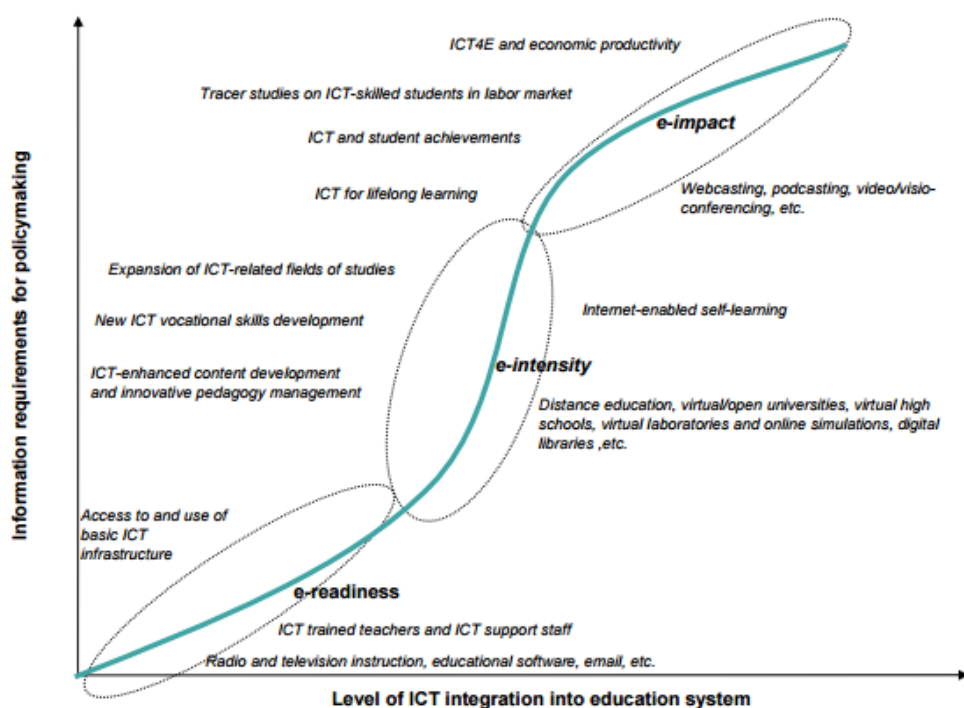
Information requirements for policymaking

ICT4E and economic productivity

Tracer studies on ICT-skilled students in labor market

ICT and student achievements

e-impact

ICT for lifelong learning

Webcasting, podcasting, video/visio-conferencing, etc.

Expansion of ICT-related fields of studies

New ICT vocational skills development

Internet-enabled self-learning

ICT-enhanced content development and innovative pedagogy management

e-intensity

Distance education, virtual/open universities, virtual high schools, virtual laboratories and online simulations, digital libraries ,etc.

Access to and use of basic ICT infrastructure

e-readiness

ICT trained teachers and ICT support staff

Radio and television instruction, educational software, email, etc.

Level of ICT integration into education system